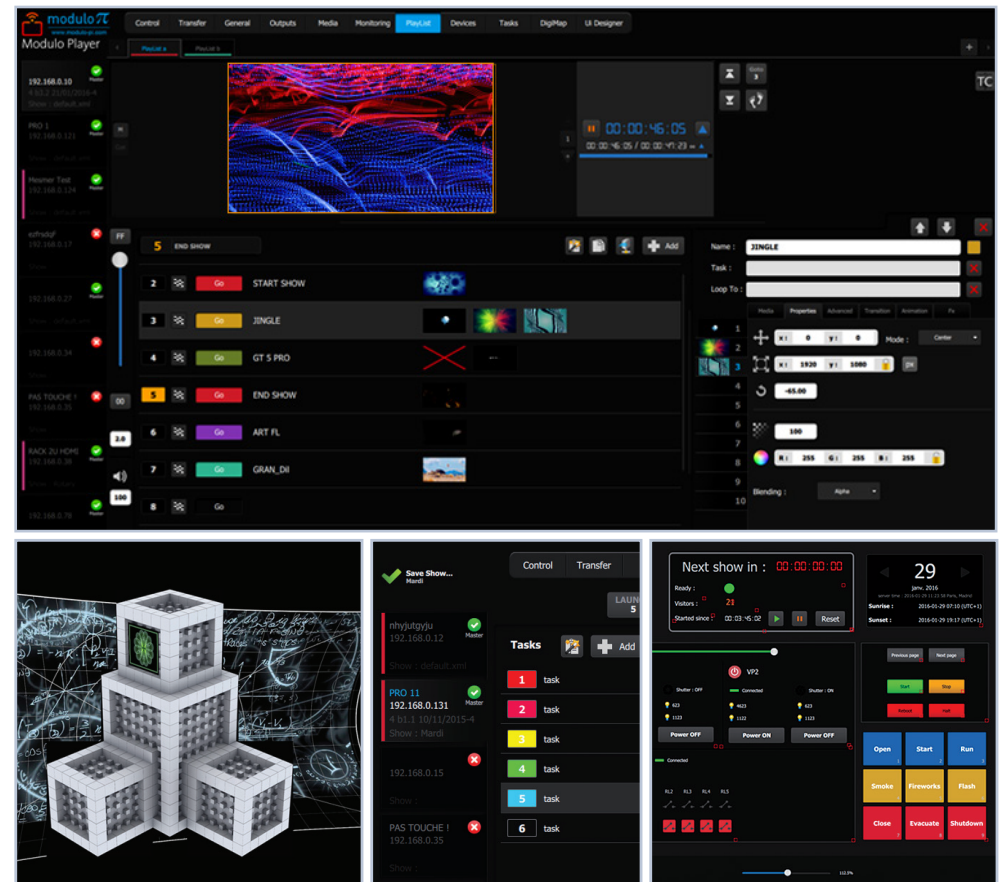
modulo π
www.modulo-pi.com
Modulo Player

Control Transfer General Outputs Media Monitoring PlayList Devices Tasks DigiMap UI Designer

Playlist a Playlist b

192.168.0.10 Master
4.93.2 21/01/2016-4
Show : default.xml

PRO 1
192.168.0.121 Master
Show : default.xml

Mesmer Test
192.168.0.124 Master
Show : default.xml

ezfrsdqf
Show :

192.168.0.27 Master
Show : default.xml

192.168.0.34
Show :

PAS TOUCHE !
192.168.0.35
Show :

RACK 2U HDMI
192.168.0.38 Master
Show : Rotary

192.168.0.79 Master

FF
00
2.0
100

00:00:46:05
00:00:46:05 / 00:00:47:23

TC

5 END SHOW

Add

2 Go START SHOW
3 Go JINGLE
4 Go GT 5 PRO
5 Go END SHOW
6 Go ART FL
7 Go GRAN_Dil
8 Go

Name : JINGLE
Task :
Loop To :

Media Properties Advanced Transition Animation Fx

1
2
3
4
5
6
7
8
9
10

X : 0 Y : 0 Mode : Center
X : 1920 Y : 1080
-65.00
100
R : 255 G : 255 B : 255
Blending : Alpha

Save Show...
Mardi

Control Transfer

LAUN
5

nhyjutgyju
192.168.0.12 Master
Show : default.xml

PRO 11
192.168.0.131 Master
4 b1.1 10/11/2015-4
Show : Mardi

192.168.0.15
Show :

PAS TOUCHE !
192.168.0.35
Show :

Tasks Add
1 task
2 task
3 task
4 task
5 task
6 task

Next show in : 00:00:00:00
Ready :
Visitors : 21
Started since : 00:03:45:02
Reset

29
janv. 2016
Sunrise : 2016-01-29 07:10 (UTC+1)
Sunset : 2016-01-29 17:19 (UTC+1)

VP2
Shutter : OFF Connected Shutter : ON
623 4623 623
1123 1122 1123
Power OFF Power ON Power OFF

Connected
RL2 RL3 RL4 RL5

Previous page Next page
Start Stop
Reboot Halt

Open Start Run
Smoke Fireworks Flash
Close Evacuate Shutdown